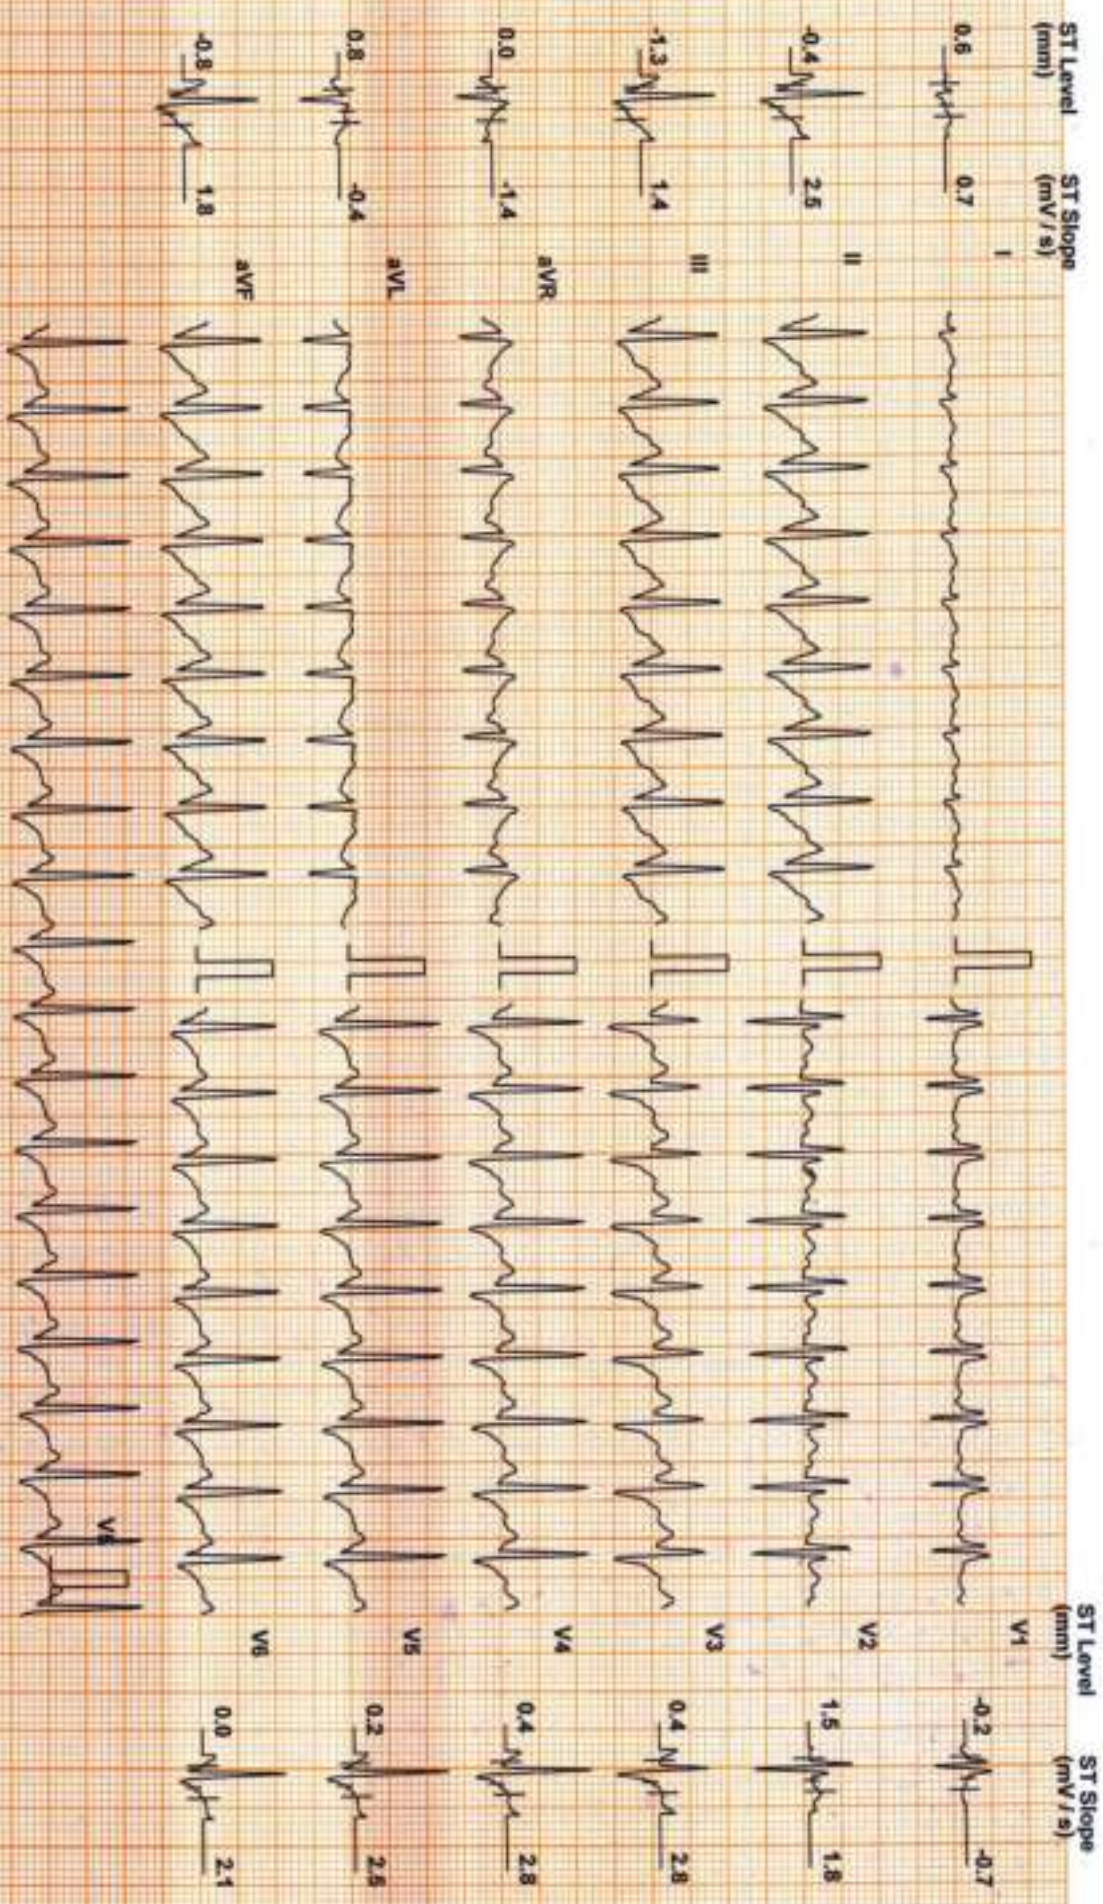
ST Level (mm)
ST Slope (mV / s)
0.6
0.7
I
-0.4
2.5
II
-1.3
1.4
III
0.0
-1.4
aVR
0.8
-0.4
aVL
-0.8
1.8
aVF
V1
V2
V3
V4
V5
V6
V6
ST Level (mm)
ST Slope (mV / s)
-0.2
-0.7
1.5
1.8
0.4
2.8
0.4
2.8
0.2
2.5
0.0
2.1